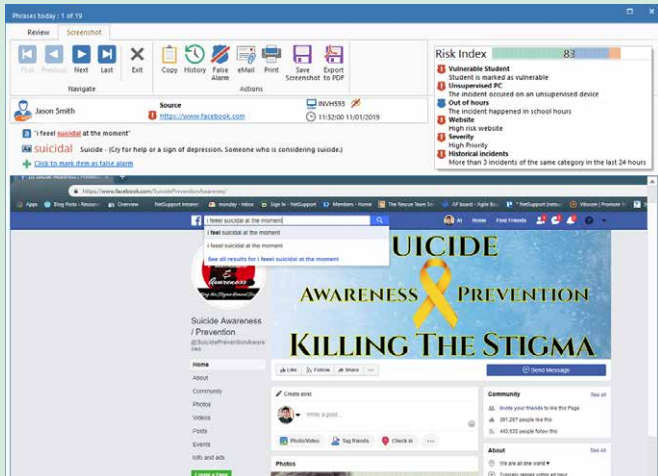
Phrases today : 1 of 19

Review Screenshot

First Previous Next Last Exit Copy History False Alarm eMail Print Save Screenshot Export to PDF

Navigate Actions

Risk Index 83

Vulnerable Student
Student is marked as vulnerable
Unsupervised PC
The incident occured on an unsupervised device
Out of hours
The incident happened in school hours
Website
High risk website
Severity
High Priority
Historical incidents
More than 3 incidents of the same category in the last 24 hours

Jason Smith
Source
https://www.facebook.com
INVH593
11:32:00 11/01/2019

"i feeel suicidal at the moment"
suicidal Suicide - (Cry for help or a sign of depression. Someone who is considering suicide.)
Click to mark item as false alarm

https://www.facebook.com/SuicidePreventionAwareness/

Apps Blog Posts ‹ Resourc Overview NetSupport Intranet monday - Inbox Sign In · NetSupport Members - Home The Rescue Team Se AP board - Agile Bo NetSupport (netsu Viboom | Promote

i feeel suicidal at the moment
i feel suicidal at the moment
i feeel suicidal at the moment
See all results for i feeel suicidal at the moment

Al Home Find Friends

SUICIDE
AWARENESS PREVENTION
KILLING THE STIGMA

Suicide Awareness / Prevention
@SuicidePreventionAwareness

Home
About
Community
Photos
Videos
Posts
Events
Info and ads

Create a Page

Like Follow Share ...
Send Message

Create post
Write a post...
Photo/Video Tag friends Check in ...

Photos

Community See all
Invite your friends to like this Page
391,287 people like this
440,533 people follow this

About See all
We are all one world